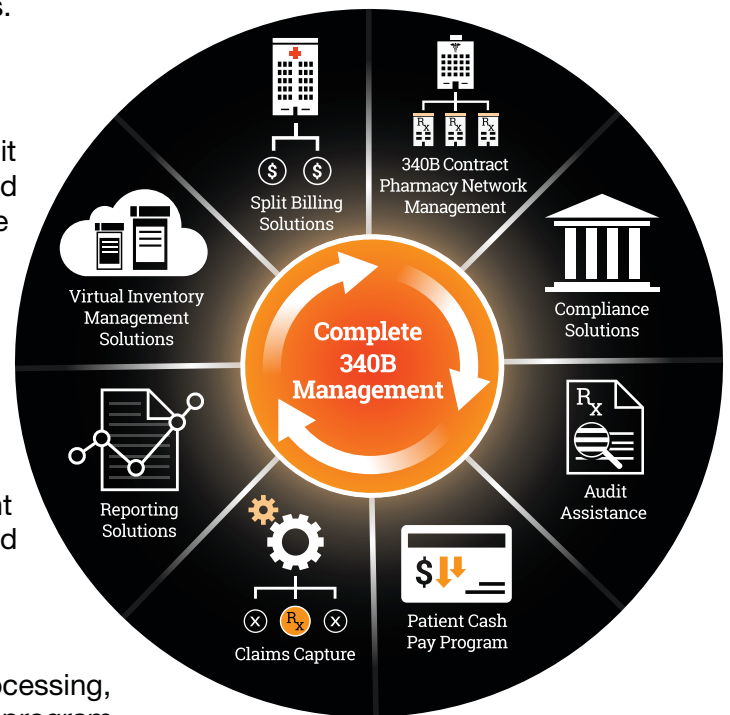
s.

it
d
e

it
d

ocessing,

Split Billing Solutions

340B Contract Pharmacy Network Management

Virtual Inventory Management Solutions

Compliance Solutions

Complete 340B Management

Reporting Solutions

Audit Assistance

Claims Capture

Patient Cash Pay Program